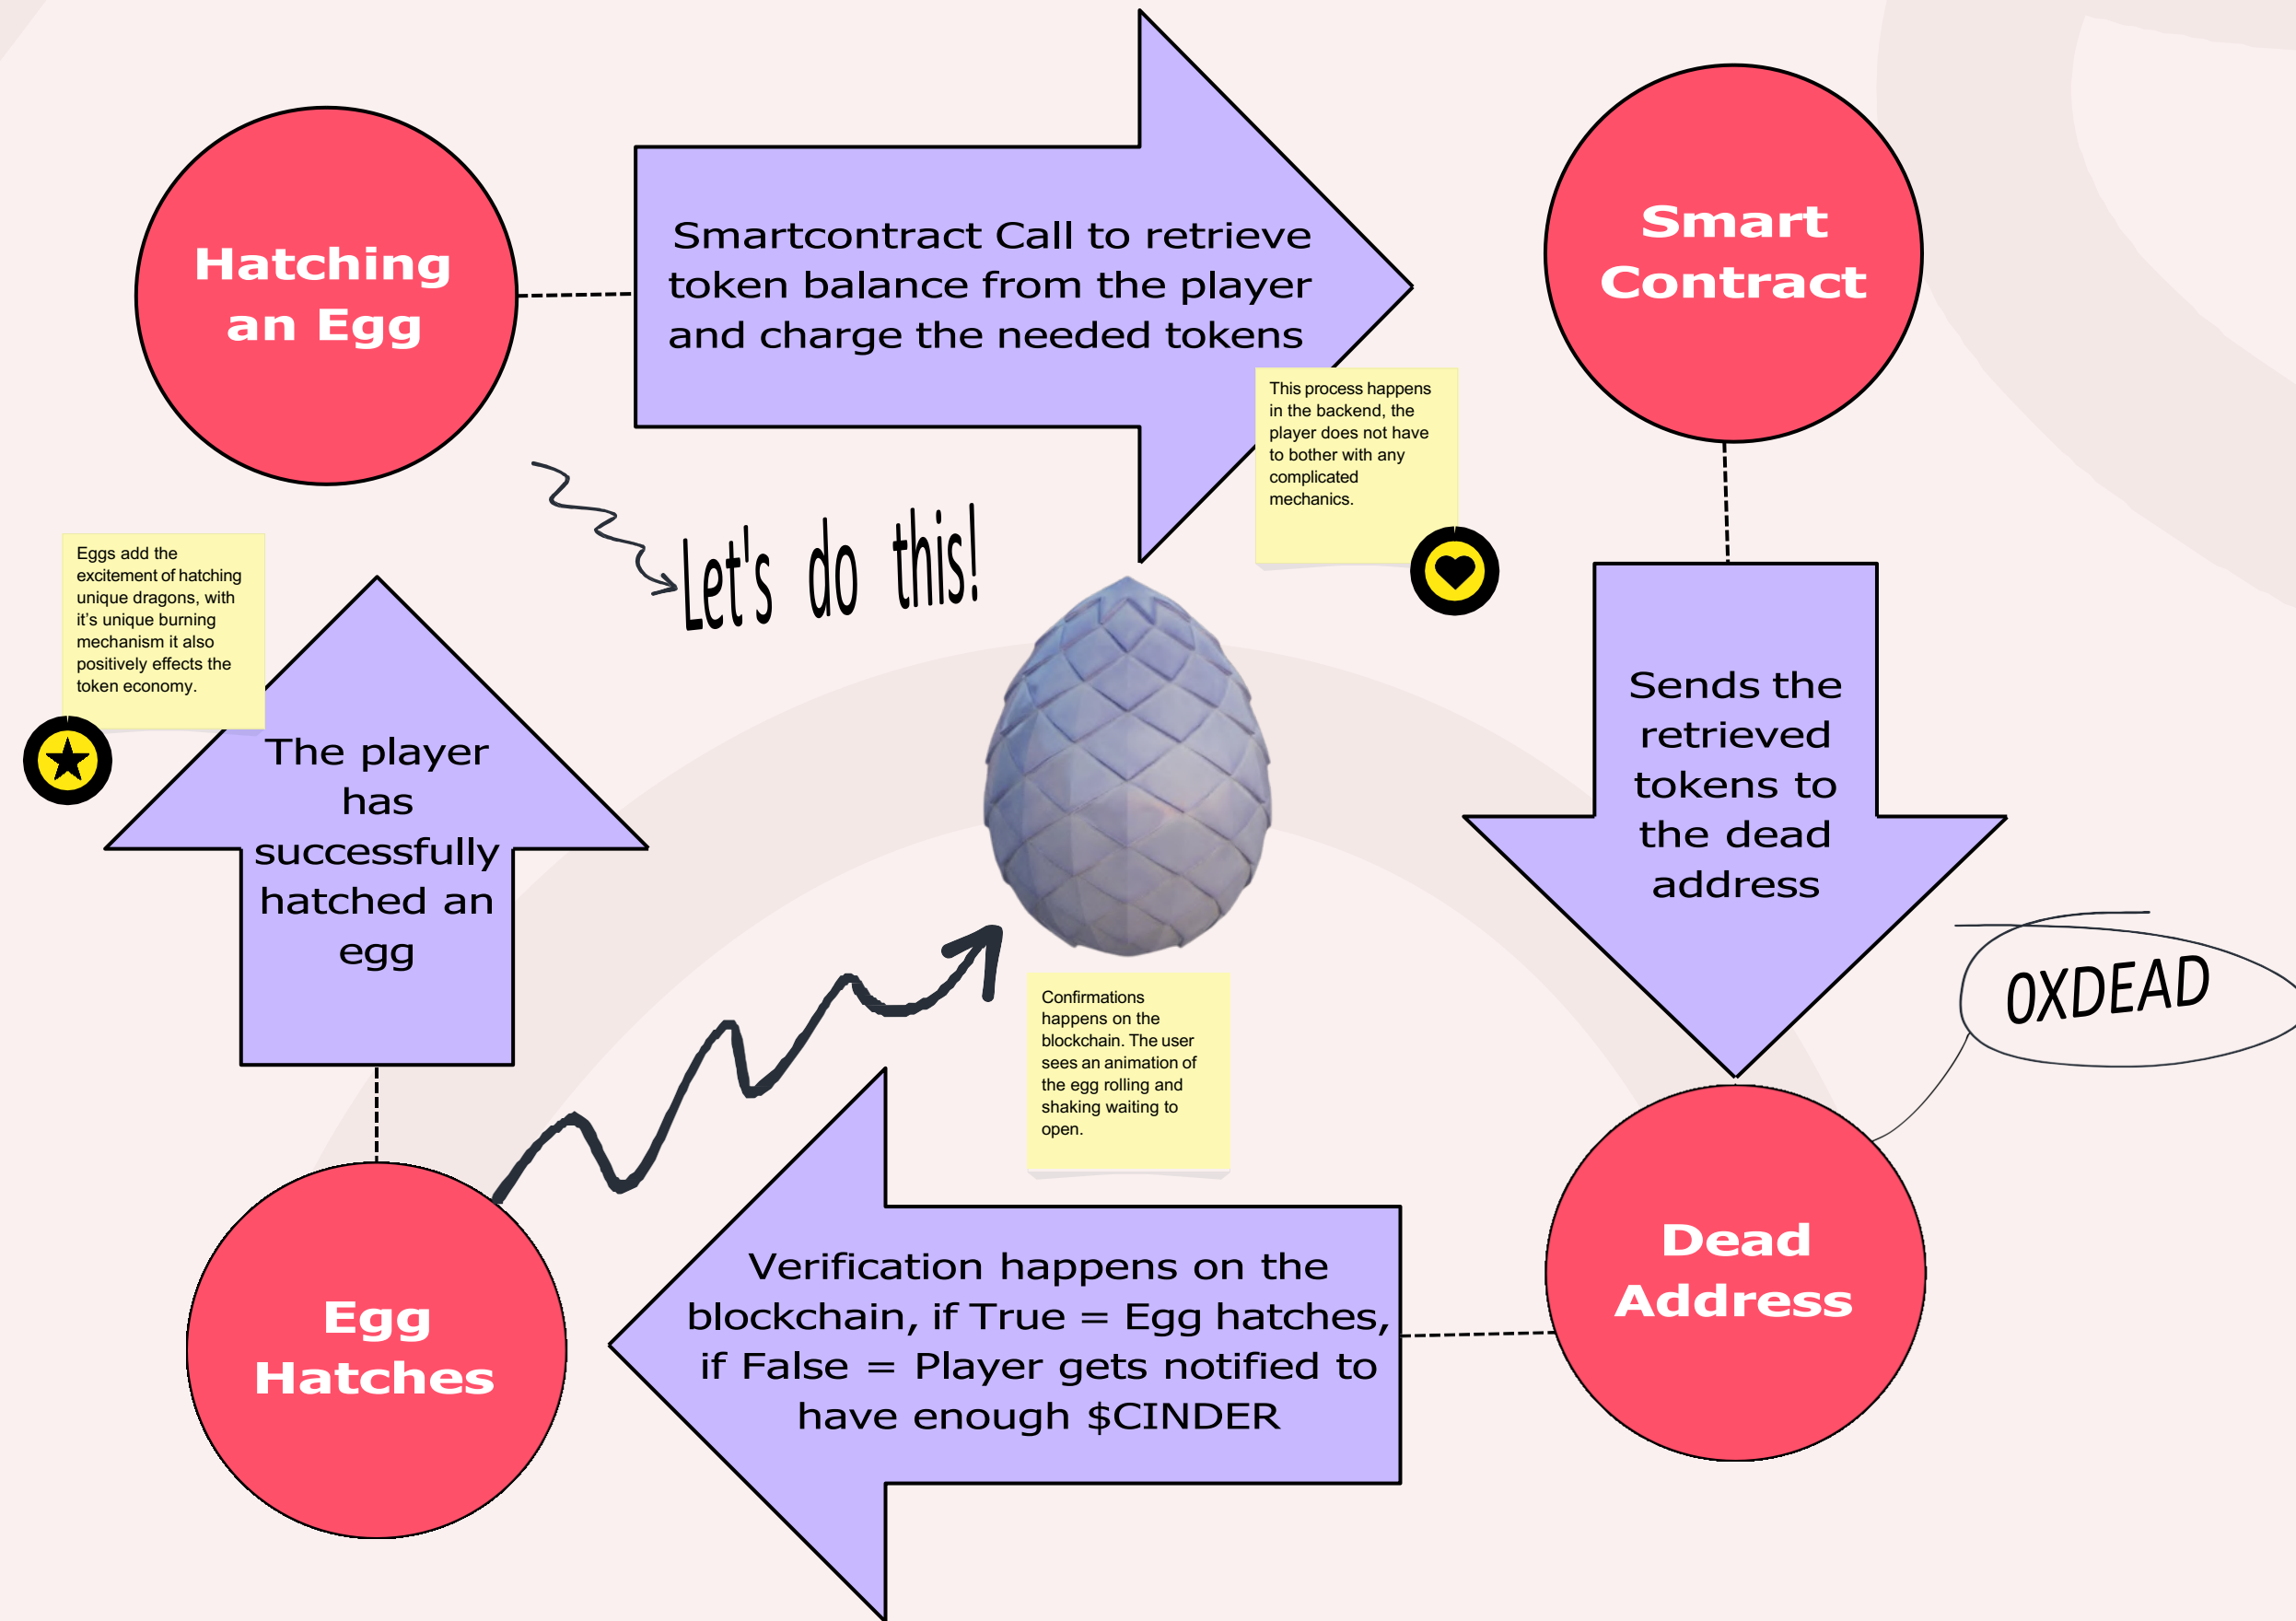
Hatching an Egg

Smartcontract Call to retrieve token balance from the player and charge the needed tokens

Smart Contract

This process happens in the backend, the player does not have to bother with any complicated mechanics.

Let's do this!

Eggs add the excitement of hatching unique dragons, with it's unique burning mechanism it also positively effects the token economy.

The player has successfully hatched an egg

Sends the retrieved tokens to the dead address

OXDEAD

Confirmations happens on the blockchain. The user sees an animation of the egg rolling and shaking waiting to open.

Egg Hatches

Verification happens on the blockchain, if True = Egg hatches, if False = Player gets notified to have enough $CINDER

Dead Address